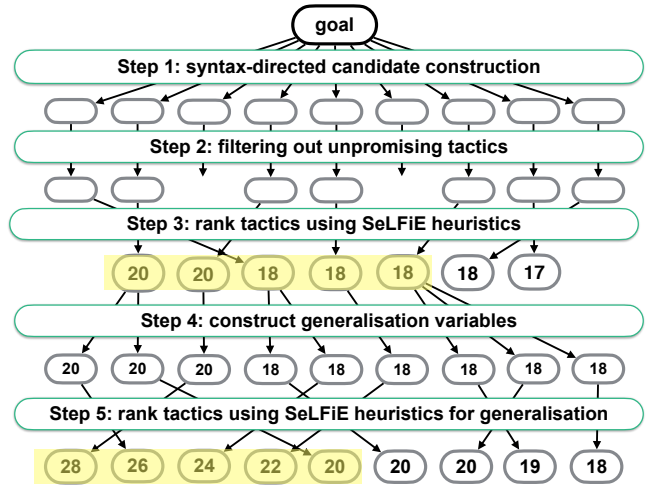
goal

Step 1: syntax-directed candidate construction

Step 2: filtering out unpromising tactics

Step 3: rank tactics using SeLFiE heuristics

20 20 18 18 18 18 17

Step 4: construct generalisation variables

20 20 20 18 18 18 18 18 18

Step 5: rank tactics using SeLFiE heuristics for generalisation

28 26 24 22 20 20 20 19 18